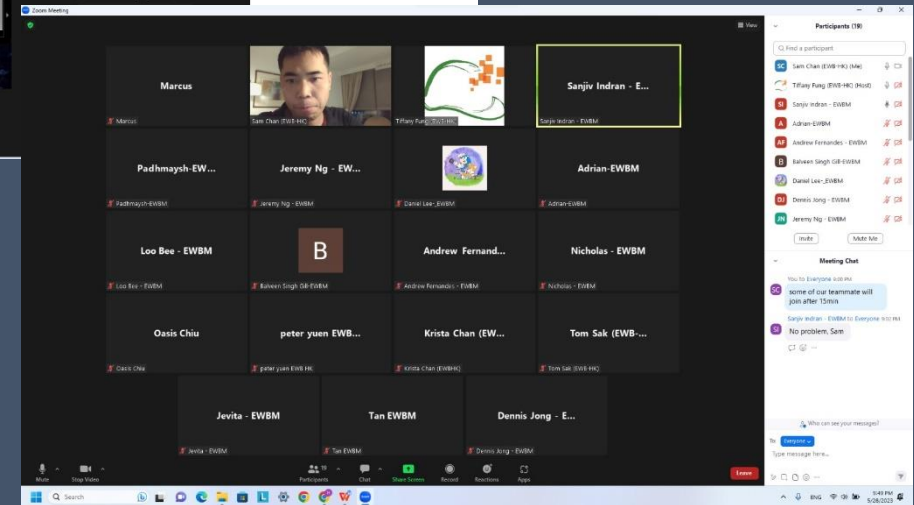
Zoom Meeting

View

Marcus
Marcus

Sam Chan (EWB-HK)

Tiffany Fung (EWB-HK)

Sanjiv Indran - E...
Sanjiv Indran - EWBM

Padhmaysh-EW...
Padhmaysh-EWBM

Jeremy Ng - EW...
Jeremy Ng - EWBM

Daniel Lee-_EWBM

Adrian-EWBM
Adrian-EWBM

Loo Bee - EWBM
Loo Bee - EWBM

B
Balveen Singh Gill-EWBM

Andrew Fernand...
Andrew Fernandes - EWBM

Nicholas - EWBM
Nicholas - EWBM

Oasis Chiu
Oasis Chiu

peter yuen EWB...
peter yuen EWB HK

Krista Chan (EW...
Krista Chan (EWBHK)

Tom Sak (EWB-...
Tom Sak (EWB-HK)

Jevita - EWBM
Jevita - EWBM

Tan EWBM
Tan EWBM

Dennis Jong - E...
Dennis Jong - EWBM

Mute
Stop Video
Participants 19
Chat
Share Screen
Record
Reactions
Apps
Leave

Participants (19)

Find a participant

SC Sam Chan (EWB-HK) (Me)
Tiffany Fung (EWB-HK) (Host)
SI Sanjiv Indran - EWBM
A Adrian-EWBM
AF Andrew Fernandes - EWBM
B Balveen Singh Gill-EWBM
Daniel Lee-_EWBM
DJ Dennis Jong - EWBM
JN Jeremy Ng - EWBM

Invite
Mute Me

Meeting Chat

You to Everyone 9:00 PM
SC some of our teammate will join after 15min

Sanjiv Indran - EWBM to Everyone 9:00 PM
SI No problem, Sam

Who can see your messages?

To: Everyone

Type message here...

Search

ENG
9:40 PM
6/28/2023